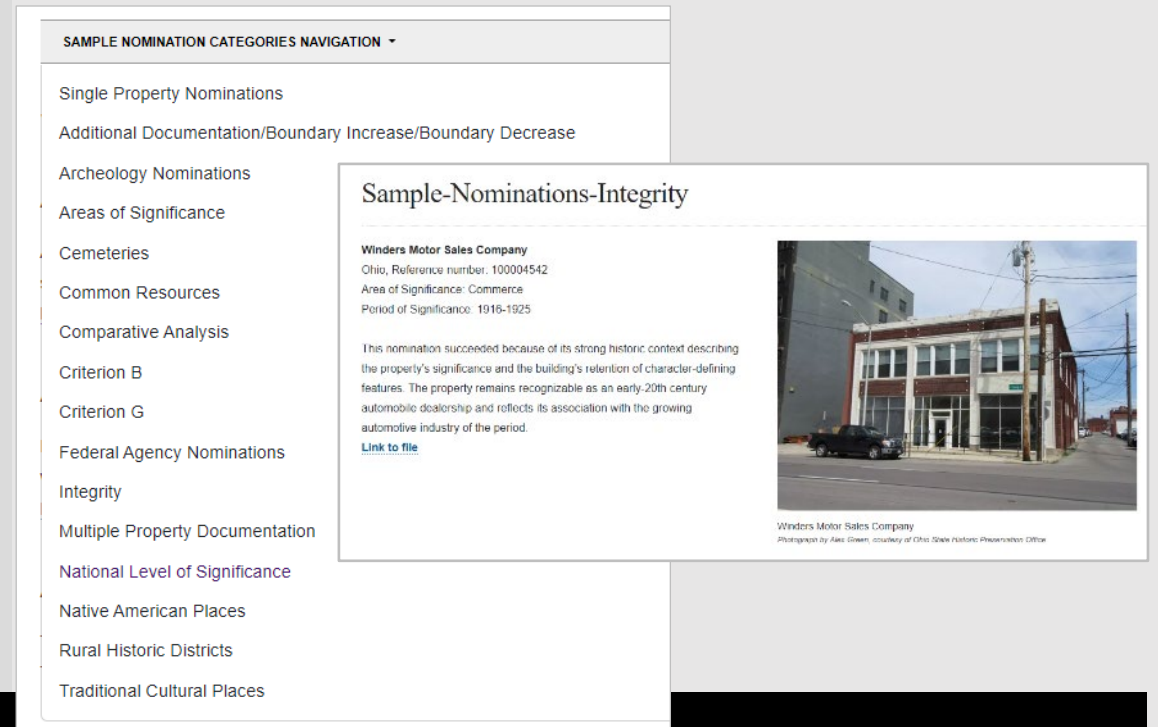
SAMPLE NOMINATION CATEGORIES NAVIGATION

Single Property Nominations

Additional Documentation/Boundary Increase/Boundary Decrease

Archeology Nominations

Areas of Significance

Cemeteries

Common Resources

Comparative Analysis

Criterion B

Criterion G

Federal Agency Nominations

Integrity

Multiple Property Documentation

National Level of Significance

Native American Places

Rural Historic Districts

Traditional Cultural Places

Sample-Nominations-Integrity

Winders Motor Sales Company
Ohio, Reference number: 100004542
Area of Significance: Commerce
Period of Significance: 1916-1925

This nomination succeeded because of its strong historic context describing the property's significance and the building's retention of character-defining features. The property remains recognizable as an early-20th century automobile dealership and reflects its association with the growing automotive industry of the period.
Link to file

Winders Motor Sales Company
Photograph by Alex Green, courtesy of Ohio State Historic Preservation Office